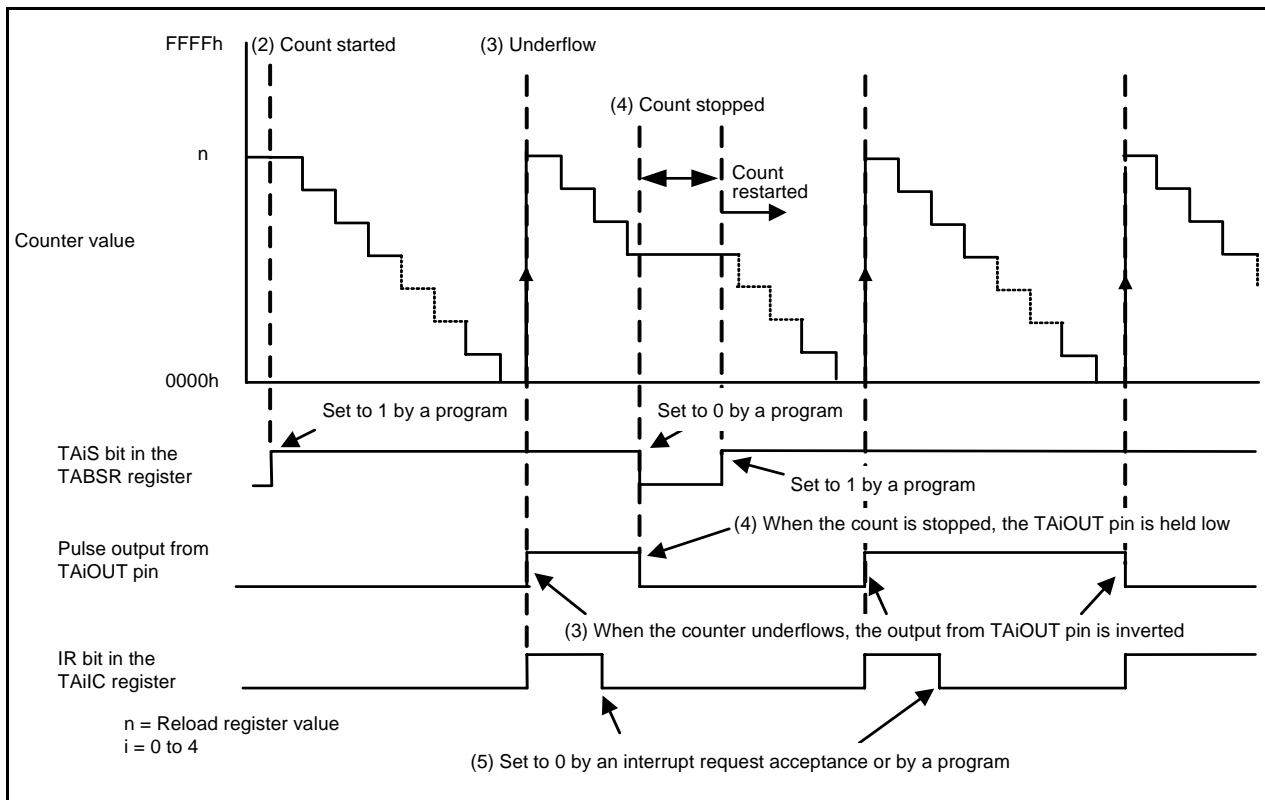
FFFFh
(2) Count started
(3) Underflow
(4) Count stopped
n
Count restarted
Counter value
0000h
Set to 1 by a program
Set to 0 by a program
TAiS bit in the TABSR register
Set to 1 by a program
(4) When the count is stopped, the TAiOUT pin is held low
Pulse output from TAiOUT pin
(3) When the counter underflows, the output from TAiOUT pin is inverted
IR bit in the TAiIC register
n = Reload register value
i = 0 to 4
(5) Set to 0 by an interrupt request acceptance or by a program